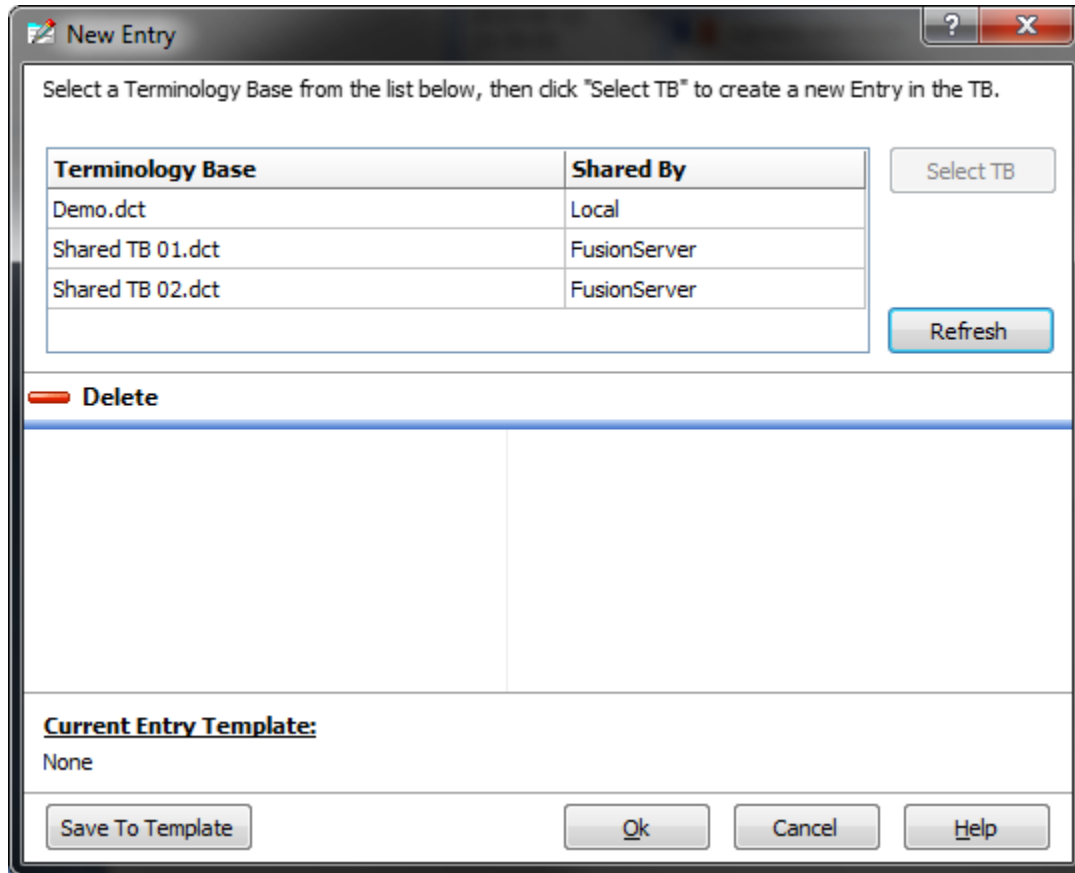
New Entry

?

X

Select a Terminology Base from the list below, then click "Select TB" to create a new Entry in the TB.

| Terminology Base | Shared By |
|---|---|
| Demo.dct | Local |
| Shared TB 01.dct | FusionServer |
| Shared TB 02.dct | FusionServer |

Select TB

Refresh

Delete

Current Entry Template:

None

Save To Template

Ok

Cancel

Help